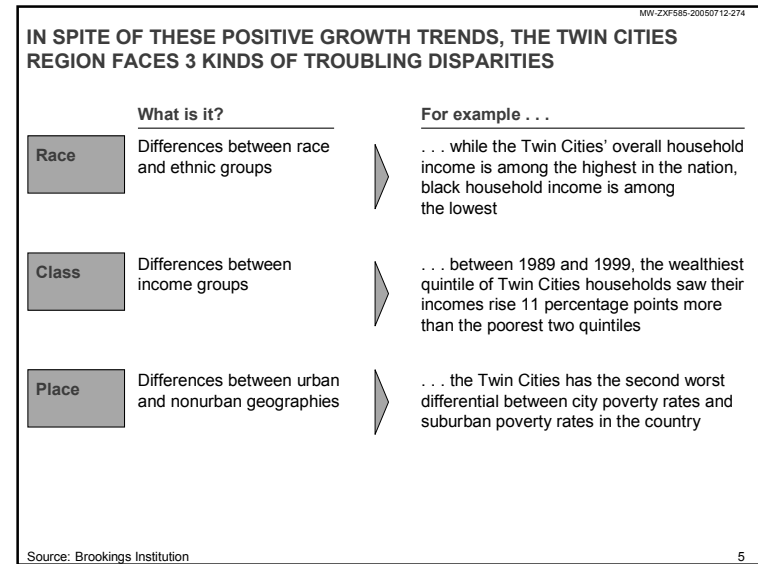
MW-ZXF585-20050712-274

IN SPITE OF THESE POSITIVE GROWTH TRENDS, THE TWIN CITIES REGION FACES 3 KINDS OF TROUBLING DISPARITIES

| | What is it? | For example . . . |
|---|---|---|
| Race | Differences between race and ethnic groups | . . . while the Twin Cities' overall household income is among the highest in the nation, black household income is among the lowest |
| Class | Differences between income groups | . . . between 1989 and 1999, the wealthiest quintile of Twin Cities households saw their incomes rise 11 percentage points more than the poorest two quintiles |
| Place | Differences between urban and nonurban geographies | . . . the Twin Cities has the second worst differential between city poverty rates and suburban poverty rates in the country |

Source: Brookings Institution

5